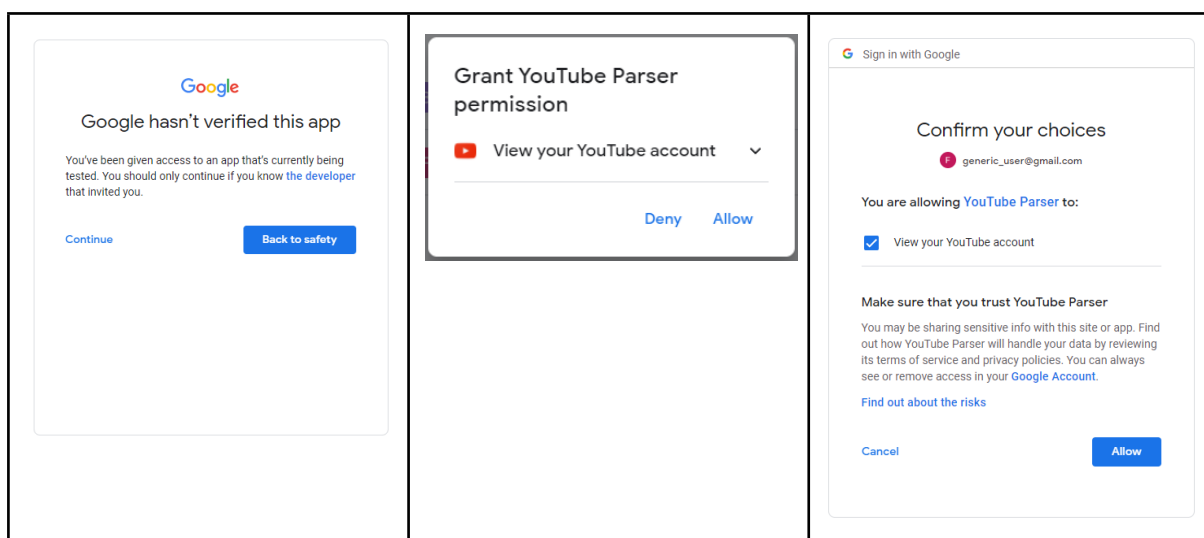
Google

Google hasn't verified this app

You've been given access to an app that's currently being tested. You should only continue if you know the developer that invited you.

Continue

Back to safety

Grant YouTube Parser permission

View your YouTube account

Deny

Allow

Sign in with Google

Confirm your choices

F generic_user@gmail.com

You are allowing YouTube Parser to:

View your YouTube account

Make sure that you trust YouTube Parser

You may be sharing sensitive info with this site or app. Find out how YouTube Parser will handle your data by reviewing its terms of service and privacy policies. You can always see or remove access in your Google Account.

Find out about the risks

Cancel

Allow